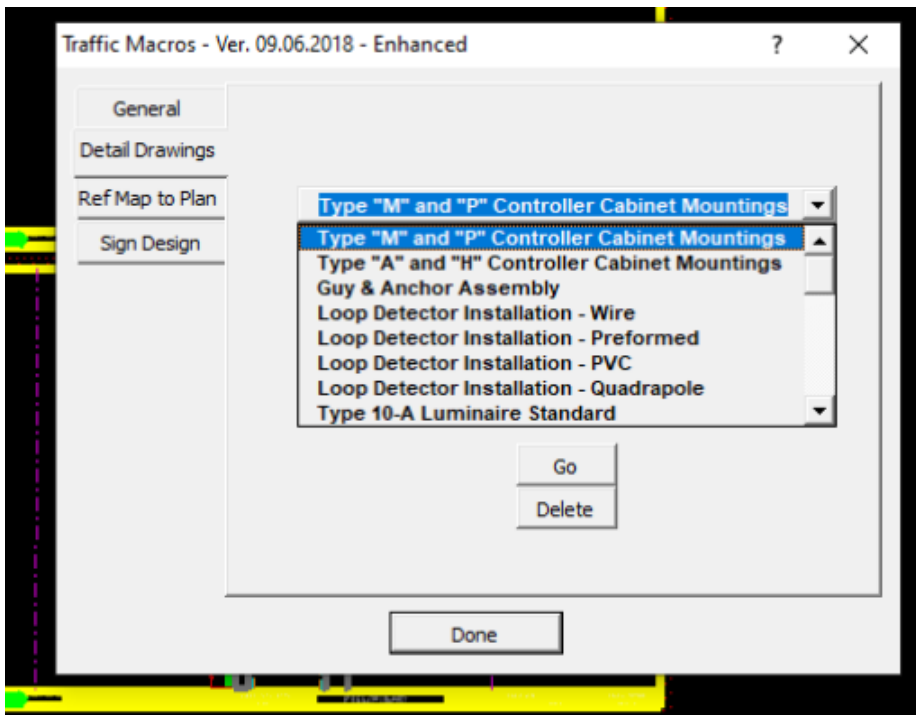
Traffic Macros - Ver. 09.06.2018 - Enhanced

?

General

Detail Drawings

Ref Map to Plan

Sign Design

Type "M" and "P" Controller Cabinet Mountings

Type "M" and "P" Controller Cabinet Mountings
Type "A" and "H" Controller Cabinet Mountings
Guy & Anchor Assembly
Loop Detector Installation - Wire
Loop Detector Installation - Preformed
Loop Detector Installation - PVC
Loop Detector Installation - Quadrapole
Type 10-A Luminaire Standard

Go

Delete

Done